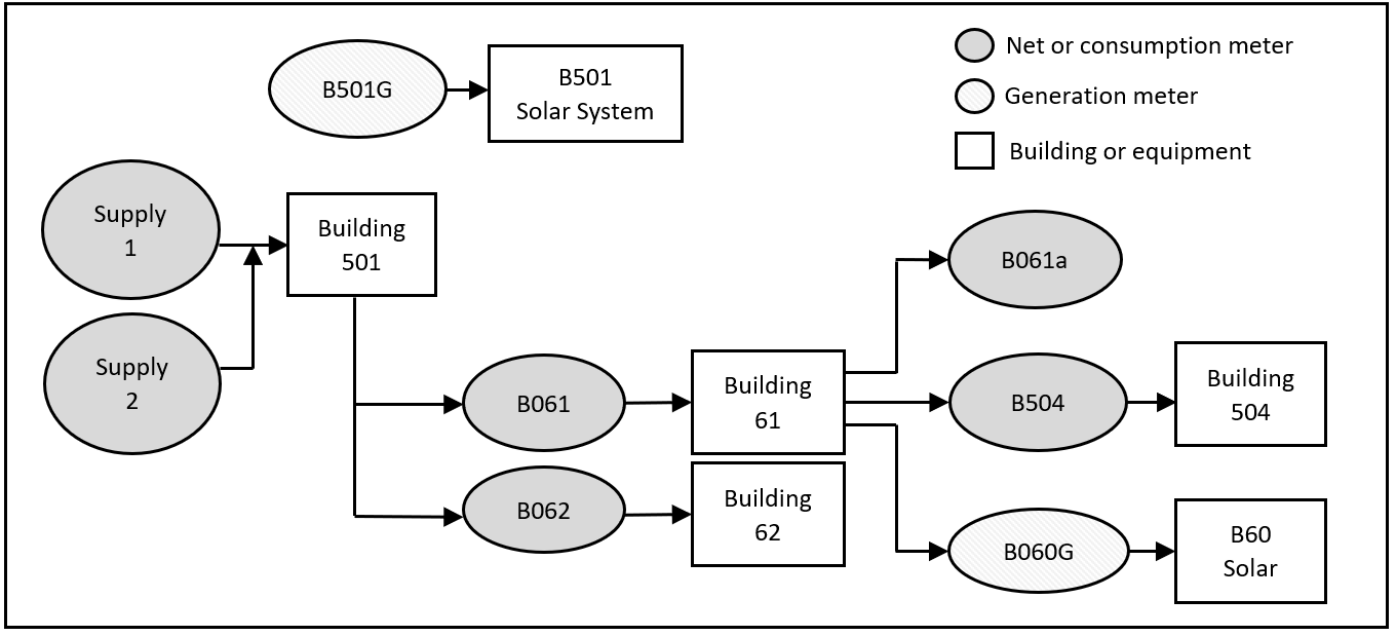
B501G

B501
Solar System

Net or consumption meter

Generation meter

Building or equipment

Supply
1

Supply
2

Building
501

B061a

B061

Building
61

B504

Building
504

B062

Building
62

B060G

B60
Solar